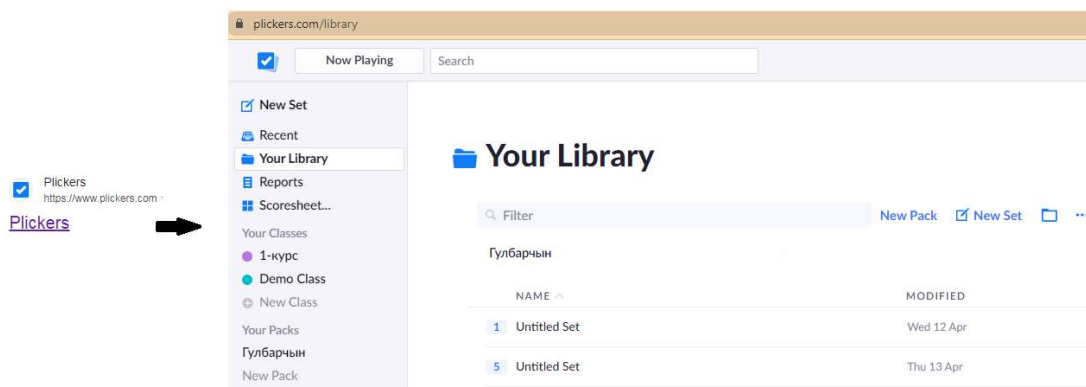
Plickers
https://www.plickers.com

Plickers

plickers.com/library

Now Playing
Search

New Set
Recent
Your Library
Reports
Scoresheet...
Your Classes
1-курс
Demo Class
New Class
Your Packs
Гулбарчын
New Pack

Your Library

Filter
New Pack
New Set

Гулбарчын

| NAME | MODIFIED |
|---|---|
| 1 Untitled Set | Wed 12 Apr |
| 5 Untitled Set | Thu 13 Apr |